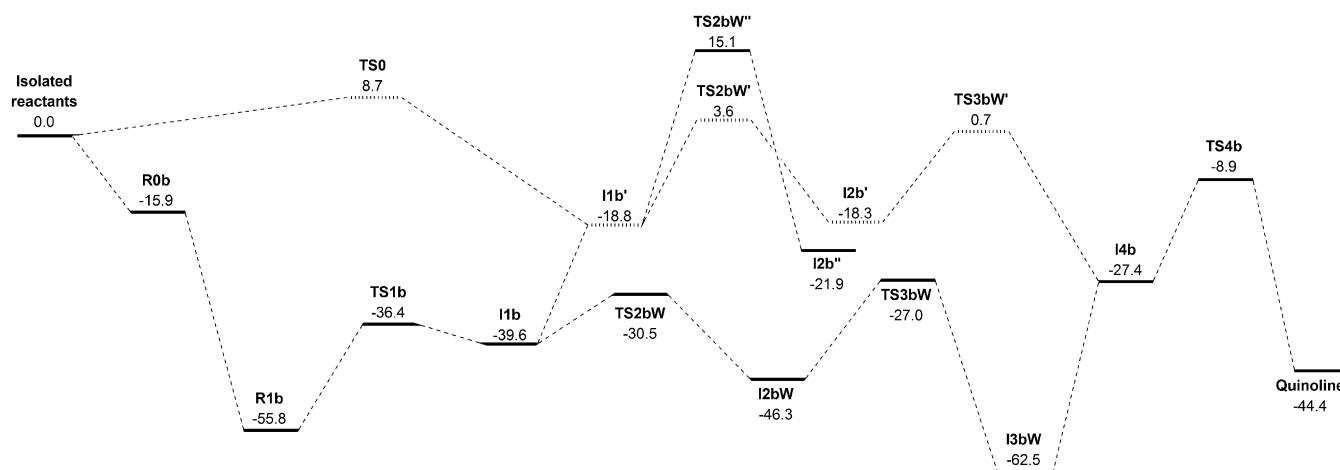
TS2bW''
15.1

Isolated reactants
0.0

TS0
8.7

TS2bW'
3.6

TS3bW'
0.7

TS4b
-8.9

R0b
-15.9

I1b'
-18.8

I2b'
-18.3

I2b''
-21.9

I4b
-27.4

TS1b
-36.4

I1b
-39.6

TS2bW
-30.5

TS3bW
-27.0

R1b
-55.8

I2bW
-46.3

Quinoline
-44.4

I3bW
-62.5